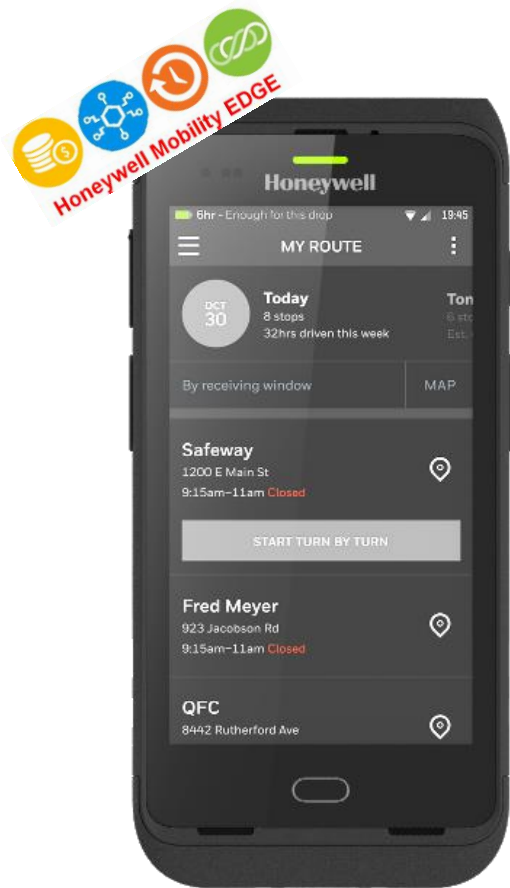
Honeywell Mobility EDGE

Honeywell

6hr - Enough for this drop 19:45

MY ROUTE

OCT 30

Today
8 stops
32hrs driven this week

Ton
6 stop
Est.

By receiving window

MAP

Safeway
1200 E Main St
9:15am–11am Closed

START TURN BY TURN

Fred Meyer
923 Jacobson Rd
9:15am–11am Closed

QFC
8442 Rutherford Ave